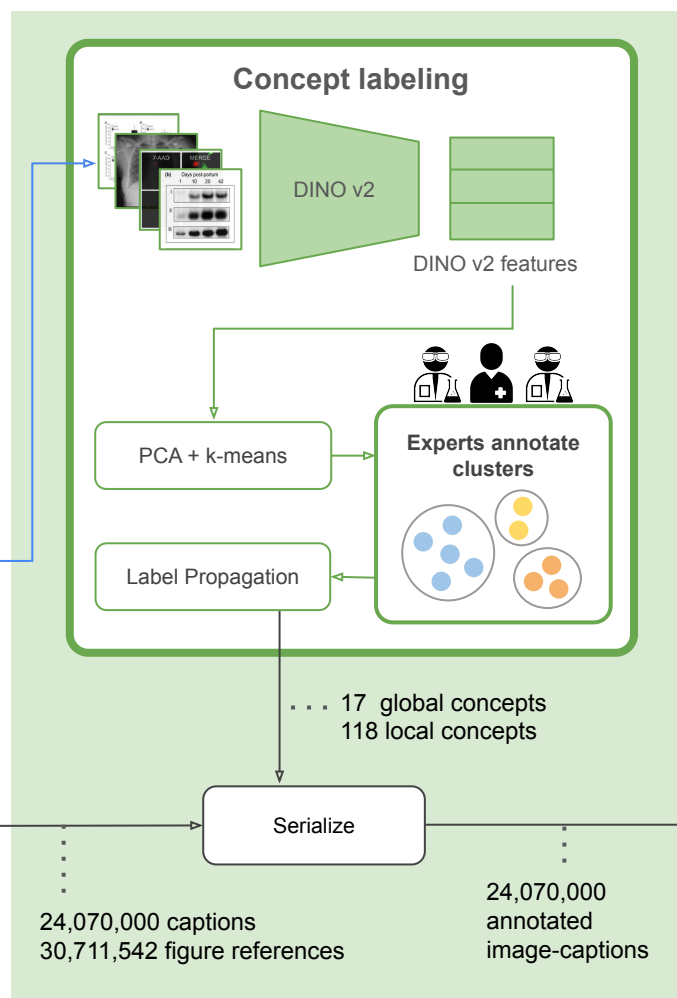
Concept labeling

FAAD MERGE
(b) Days post-partum
1 10 28 42

DINO v2

DINO v2 features

PCA + k-means

Experts annotate clusters

Label Propagation

17 global concepts
118 local concepts

Serialize

24,070,000 captions
30,711,542 figure references

24,070,000
annotated
image-captions